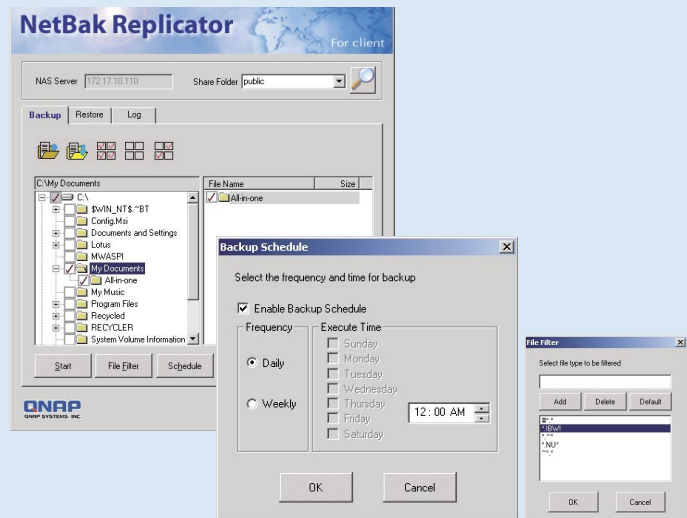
NetBak Replicator
For client

NAS Server 172.17.10.110
Share Folder public

Backup
Restore
Log

C:\My Documents
C:\
$WIN_NT$.~BT
Config.Msi
Documents and Settings
Lotus
MWASPI
My Documents
All-in-one
My Music
Program Files
Recycled
RECYCLER
System Volume Information

File Name
Size
All-in-one

Start
File Filter
Schedule

QNAP
QNAP SYSTEMS, INC.

Backup Schedule

Select the frequency and time for backup

Enable Backup Schedule

Frequency
Daily
Weekly

Execute Time
Sunday
Monday
Tuesday
Wednesday
Thursday
Friday
Saturday
12 : 00 AM

OK
Cancel

File Filter

Select file type to be filtered

Add
Delete
Default

*.*
*.BWI
*.NU*

OK
Cancel